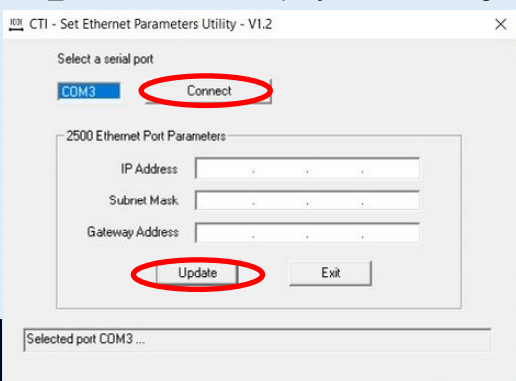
CTI - Set Ethernet Parameters Utility - V1.2

Select a serial port

COM3

Connect

2500 Ethernet Port Parameters

IP Address . . .

Subnet Mask . . .

Gateway Address . . .

Update

Exit

Selected port COM3 ...